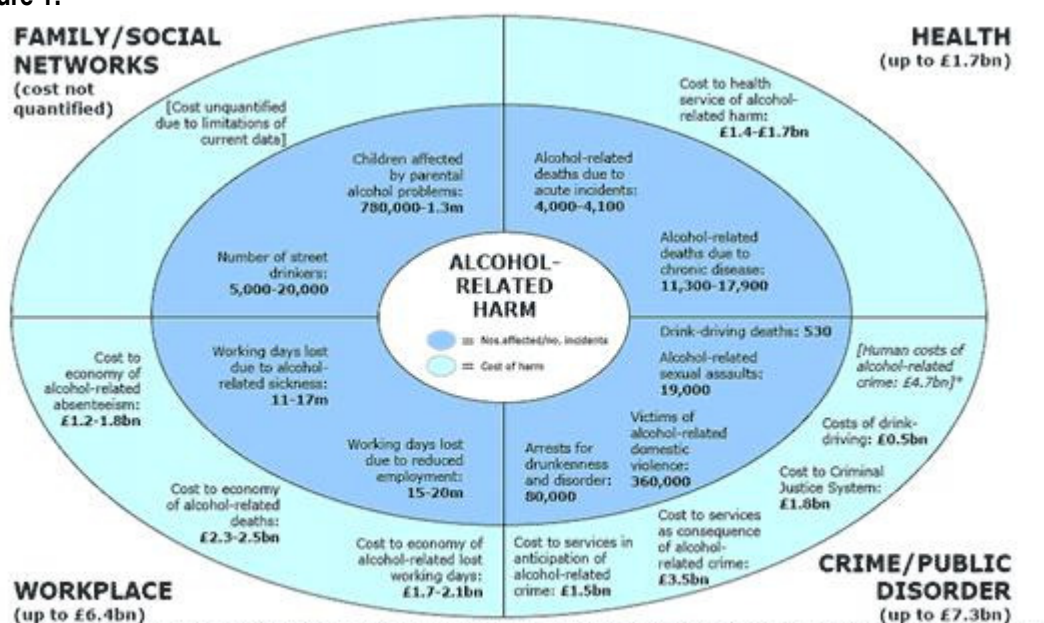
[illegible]re 1.

FAMILY/SOCIAL NETWORKS
(cost not quantified)

HEALTH
(up to £1.7bn)

[Cost unquantified due to limitations of current data]

Cost to health service of alcohol-related harm:
£1.4-£1.7bn

Children affected by parental alcohol problems:
780,000-1.3m

Alcohol-related deaths due to acute incidents:
4,000-4,100

Number of street drinkers:
5,000-20,000

ALCOHOL-RELATED HARM

= Nos.affected/no. incidents
= Cost of harm

Alcohol-related deaths due to chronic disease:
11,300-17,900

Drink-driving deaths: 530

Alcohol-related sexual assaults:
19,000

[Human costs of alcohol-related crime: £4.7bn]*

Cost to economy of alcohol-related absenteeism:
£1.2-1.8bn

Working days lost due to alcohol-related sickness:
11-17m

Working days lost due to reduced employment:
15-20m

Arrests for drunkenness and disorder:
80,000

Victims of alcohol-related domestic violence:
360,000

Costs of drink-driving: £0.5bn

Cost to Criminal Justice System:
£1.8bn

Cost to economy of alcohol-related deaths:
£2.3-2.5bn

Cost to economy of alcohol-related lost working days:
£1.7-2.1bn

Cost to services in anticipation of alcohol-related crime: £1.5bn

Cost to services as consequence of alcohol-related crime:
£3.5bn

WORKPLACE
(up to £6.4bn)

CRIME/PUBLIC DISORDER
(up to £7.3bn)